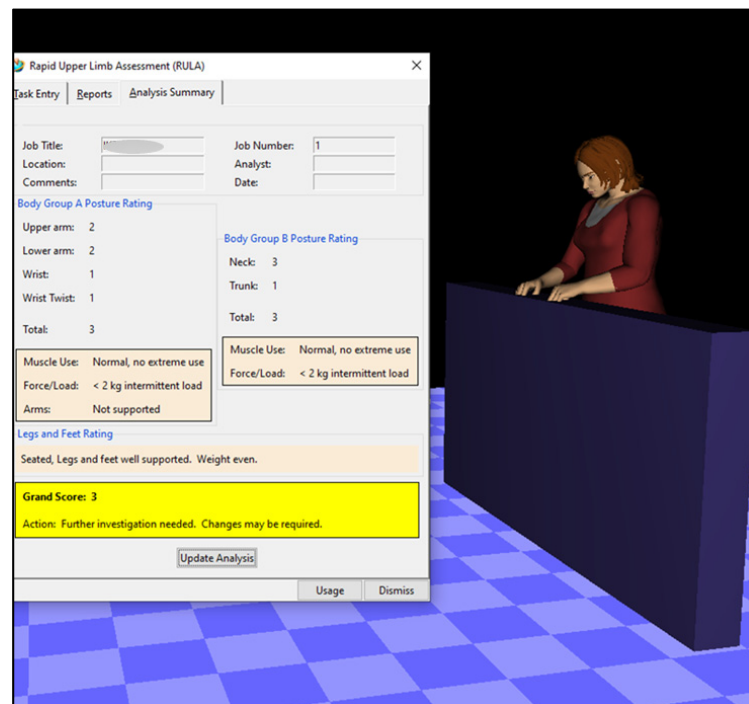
Rapid Upper Limb Assessment (RULA)

Task Entry | Reports | Analysis Summary

Job Title: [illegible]
Location:
Comments:
Job Number: 1
Analyst:
Date:

Body Group A Posture Rating
Upper arm: 2
Lower arm: 2
Wrist: 1
Wrist Twist: 1
Total: 3

Muscle Use: Normal, no extreme use
Force/Load: < 2 kg intermittent load
Arms: Not supported

Body Group B Posture Rating
Neck: 3
Trunk: 1
Total: 3

Muscle Use: Normal, no extreme use
Force/Load: < 2 kg intermittent load

Legs and Feet Rating
Seated, Legs and feet well supported. Weight even.

Grand Score: 3
Action: Further investigation needed. Changes may be required.

Update Analysis

Usage | Dismiss